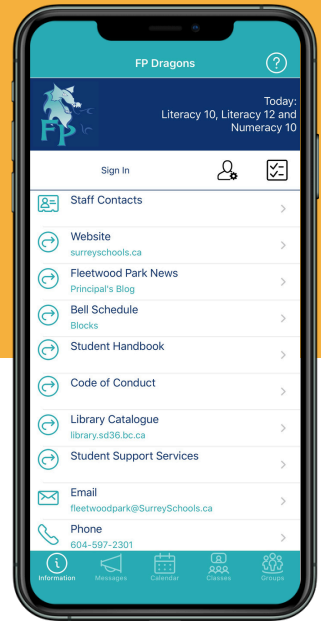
FP Dragons

?

FP

Today:
Literacy 10, Literacy 12 and Numeracy 10

Sign In

Staff Contacts

Website
surreyschools.ca

Fleetwood Park News
Principal's Blog

Bell Schedule
Blocks

Student Handbook

Code of Conduct

Library Catalogue
library.sd36.bc.ca

Student Support Services

Email
fleetwoodpark@SurreySchools.ca

Phone
604-597-2301

Information Messages Calendar Classes Groups